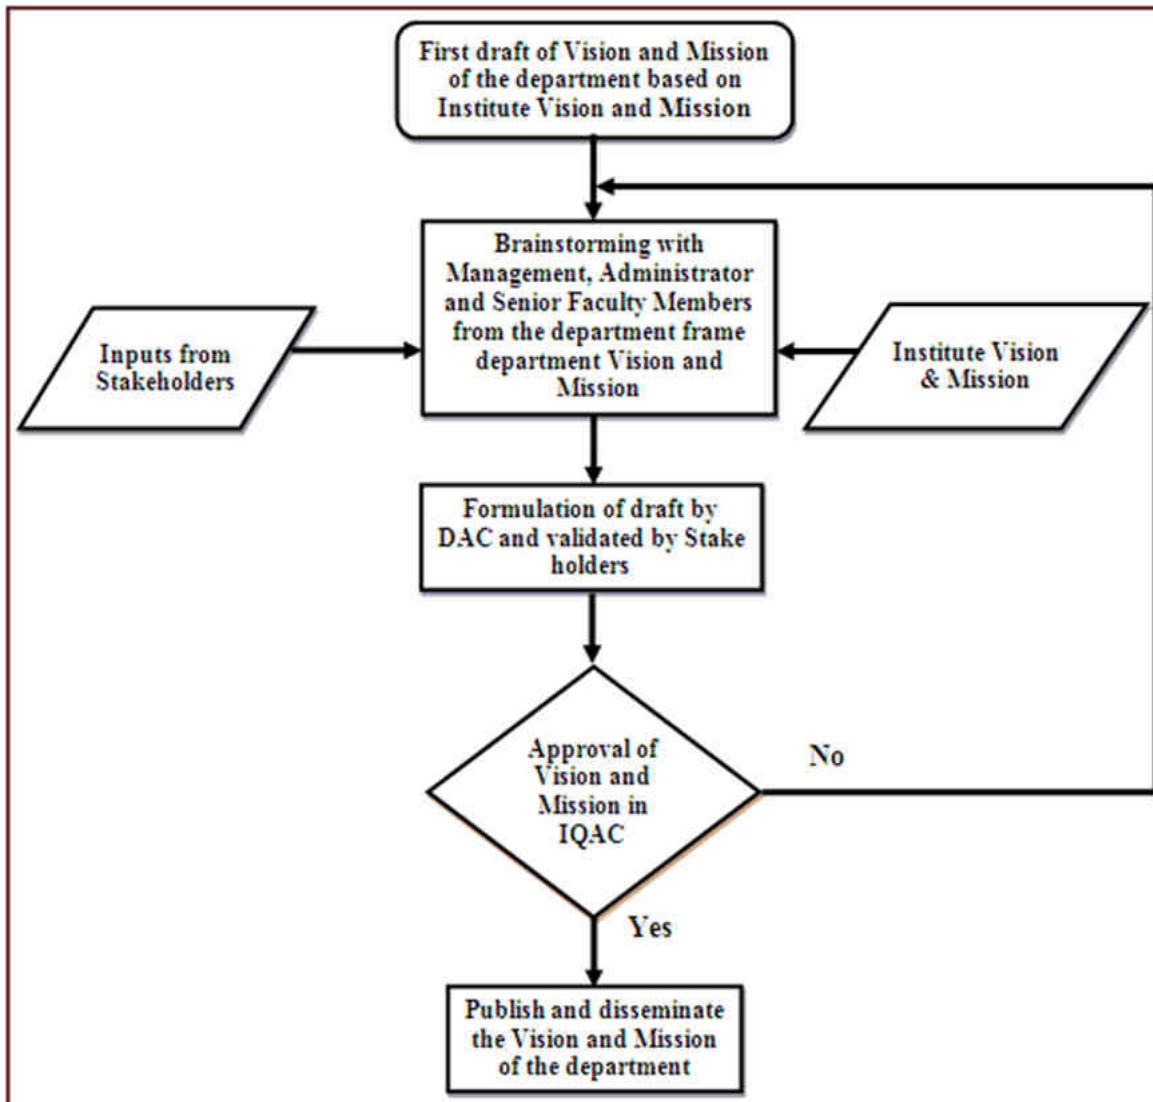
First draft of Vision and Mission of the department based on Institute Vision and Mission

Brainstorming with Management, Administrator and Senior Faculty Members from the department frame department Vision and Mission

Inputs from Stakeholders

Institute Vision & Mission

Formulation of draft by DAC and validated by Stake holders

Approval of Vision and Mission in IQAC

No

Yes

Publish and disseminate the Vision and Mission of the department